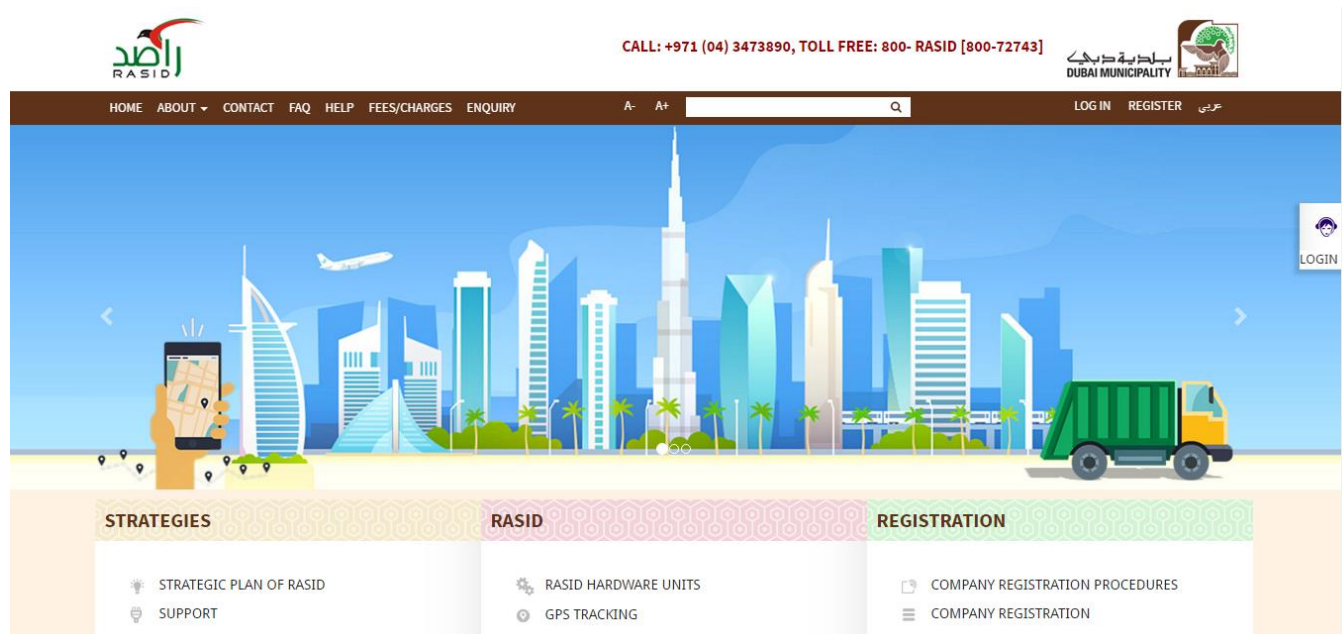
راصد
RASID

CALL: +971 (04) 3473890, TOLL FREE: 800- RASID [800-72743]

بلدية دبي
DUBAI MUNICIPALITY

HOME ABOUT CONTACT FAQ HELP FEES/CHARGES ENQUIRY A- A+ LOG IN REGISTER عربي

LOGIN

STRATEGIES
STRATEGIC PLAN OF RASID
SUPPORT

RASID
RASID HARDWARE UNITS
GPS TRACKING

REGISTRATION
COMPANY REGISTRATION PROCEDURES
COMPANY REGISTRATION